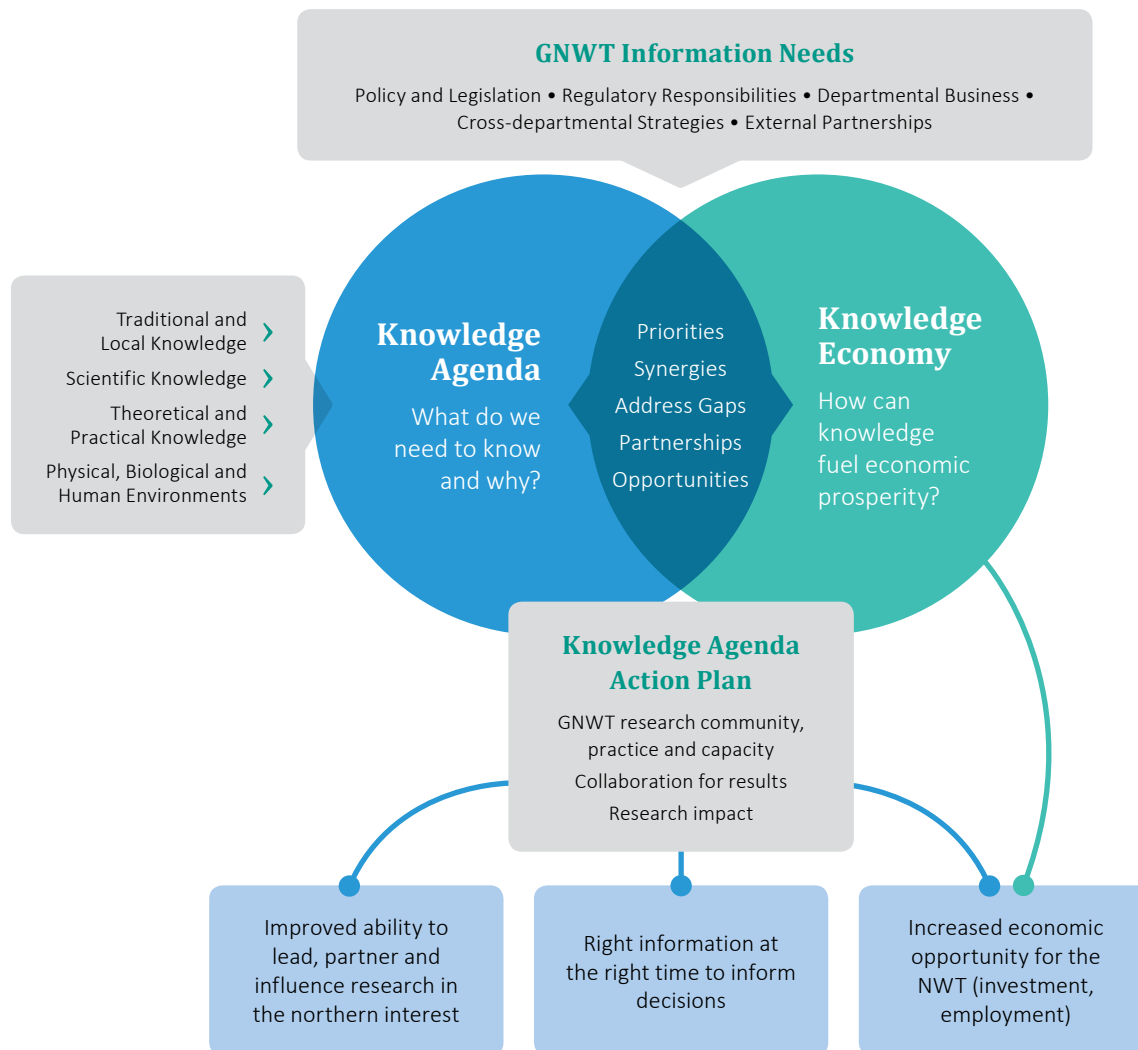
GNWT Information Needs

Policy and Legislation • Regulatory Responsibilities • Departmental Business • Cross-departmental Strategies • External Partnerships

Traditional and Local Knowledge

Scientific Knowledge

Theoretical and Practical Knowledge

Physical, Biological and Human Environments

Knowledge Agenda

What do we need to know and why?

Priorities

Synergies

Address Gaps

Partnerships

Opportunities

Knowledge Economy

How can knowledge fuel economic prosperity?

Knowledge Agenda Action Plan

GNWT research community, practice and capacity

Collaboration for results

Research impact

Improved ability to lead, partner and influence research in the northern interest

Right information at the right time to inform decisions

Increased economic opportunity for the NWT (investment, employment)